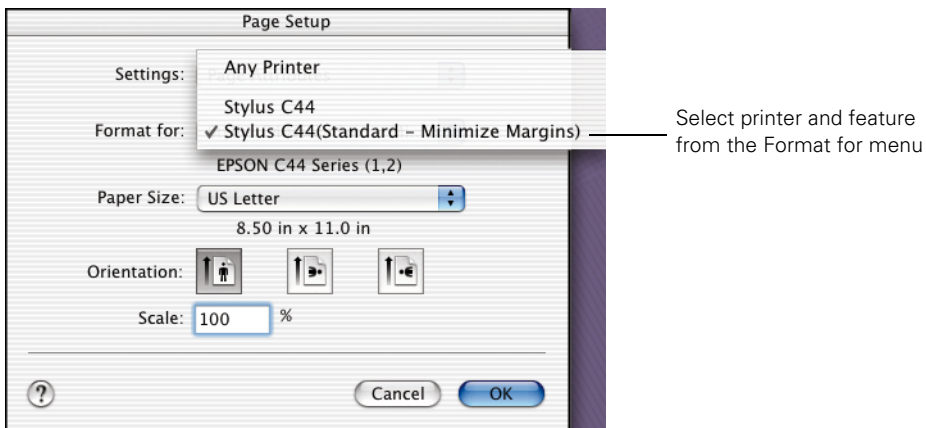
Page Setup

Settings:

Any Printer

Stylus C44

Format for: ✓ Stylus C44(Standard – Minimize Margins)

EPSON C44 Series (1,2)

Paper Size: US Letter

8.50 in x 11.0 in

Orientation:

Scale: 100 %

?

Cancel

OK

Select printer and feature from the Format for menu